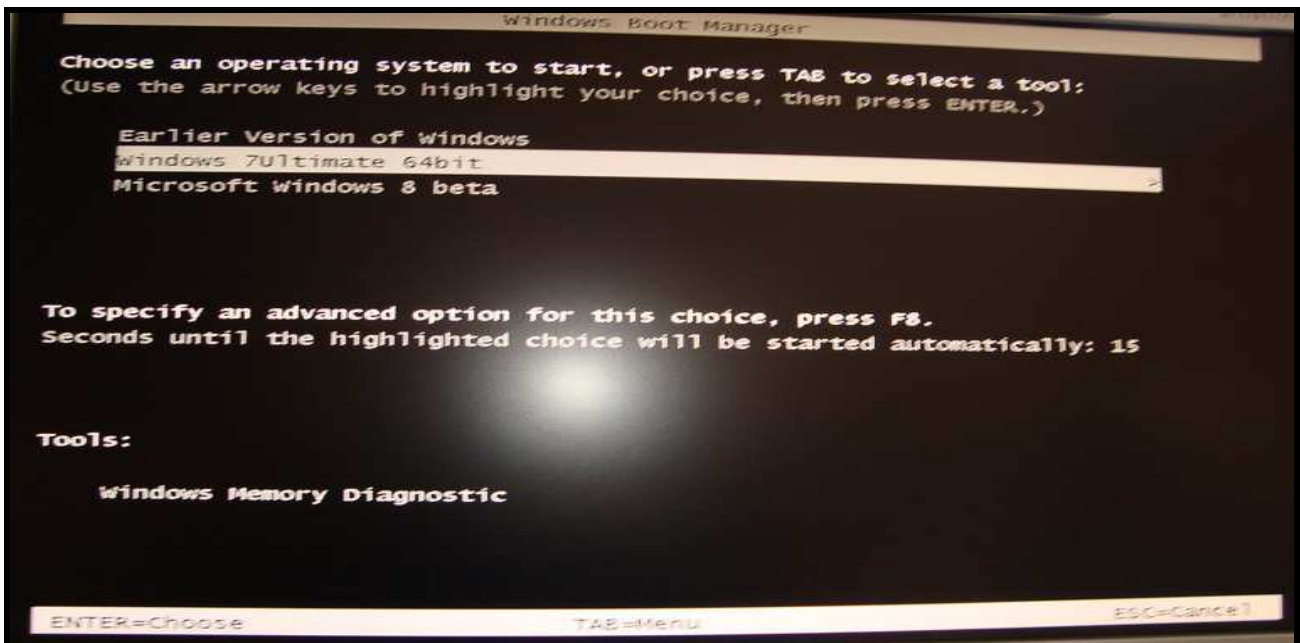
Windows Boot Manager

Choose an operating system to start, or press TAB to select a tool:
(Use the arrow keys to highlight your choice, then press ENTER.)

Earlier Version of Windows
Windows 7Ultimate 64bit
Microsoft Windows 8 beta

To specify an advanced option for this choice, press F8.
Seconds until the highlighted choice will be started automatically: 15

Tools:

Windows Memory Diagnostic

ENTER=Choose TAB=Menu ESC=Cancel